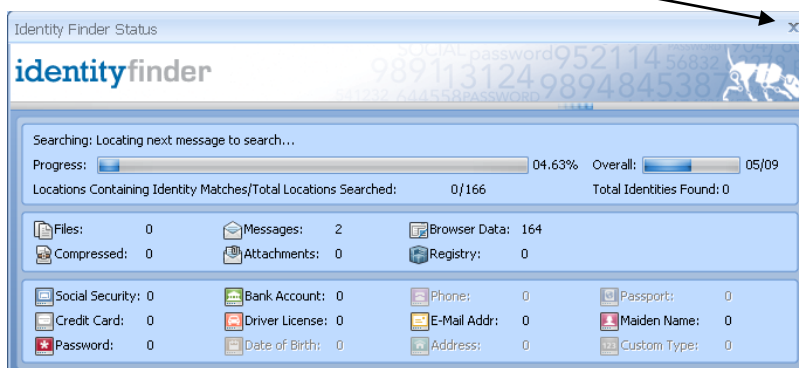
Identity Finder Status

identityfinder

SOCIAL password952114 56832
989113124 9894845387
561232 644558PASSWORD

Searching: Locating next message to search...

Progress: 04.63% Overall: 05/09

Locations Containing Identity Matches/Total Locations Searched: 0/166 Total Identities Found: 0

| | | | | | |
|---|---|---|---|---|---|
| Files: | 0 | Messages: | 2 | Browser Data: | 164 |
| Compressed: | 0 | Attachments: | 0 | Registry: | 0 |

| | | | | | | | |
|---|---|---|---|---|---|---|---|
| Social Security: | 0 | Bank Account: | 0 | Phone: | 0 | Passport: | 0 |
| Credit Card: | 0 | Driver License: | 0 | E-Mail Addr: | 0 | Maiden Name: | 0 |
| Password: | 0 | Date of Birth: | 0 | Address: | 0 | Custom Type: | 0 |

x